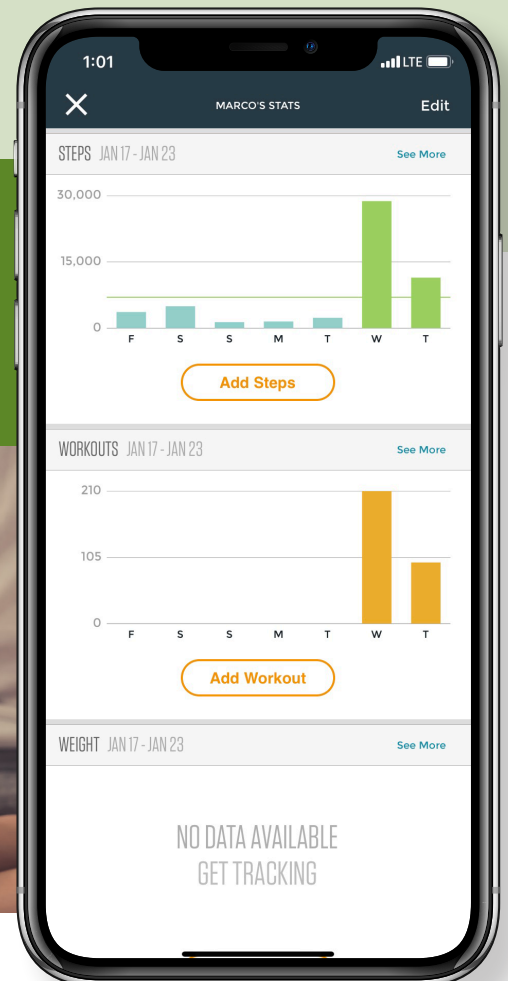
1:01 LTE

MARCO'S STATS Edit

STEPS JAN 17 - JAN 23 See More

30,000
15,000
0
F S S M T W T

Add Steps

WORKOUTS JAN 17 - JAN 23 See More

210
105
0
F S S M T W T

Add Workout

WEIGHT JAN 17 - JAN 23 See More

NO DATA AVAILABLE
GET TRACKING